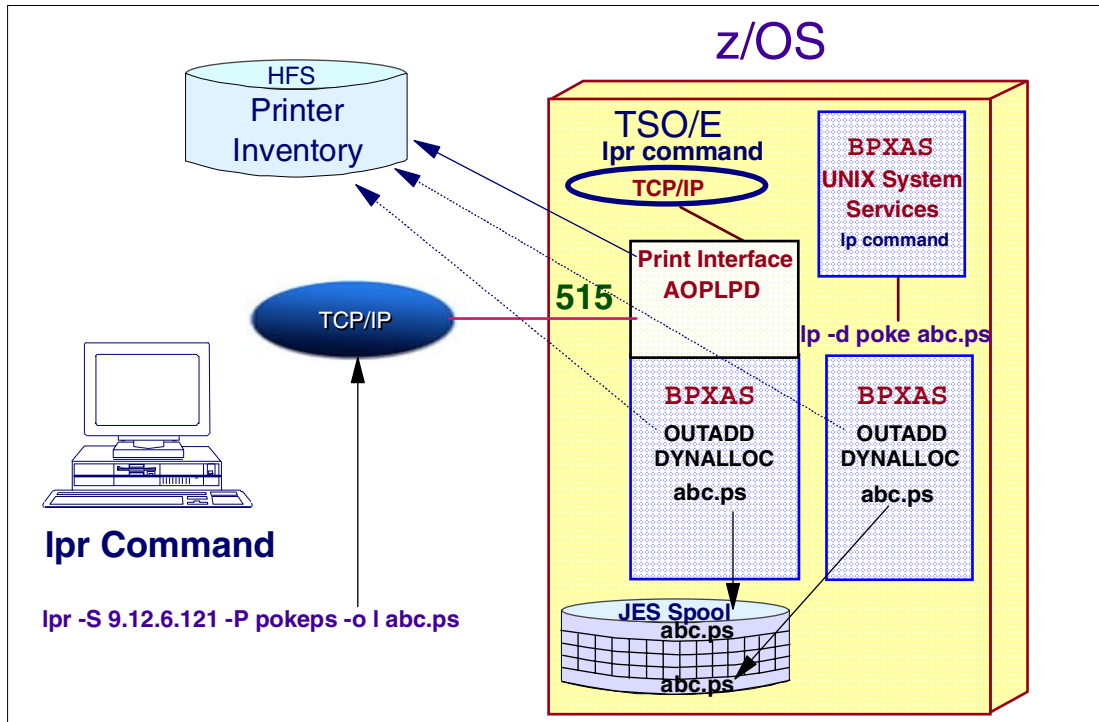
z/OS

HFS
Printer Inventory

TSO/E
lpr command
TCP/IP

BPXAS
UNIX System Services
lp command

Print Interface
AOPLPD

515

TCP/IP

lp -d poke abc.ps

BPXAS
OUTADD
DYNALLOC
abc.ps

BPXAS
OUTADD
DYNALLOC
abc.ps

lpr Command

lpr -S 9.12.6.121 -P pokeps -o l abc.ps

JES Spool
abc.ps
abc.ps